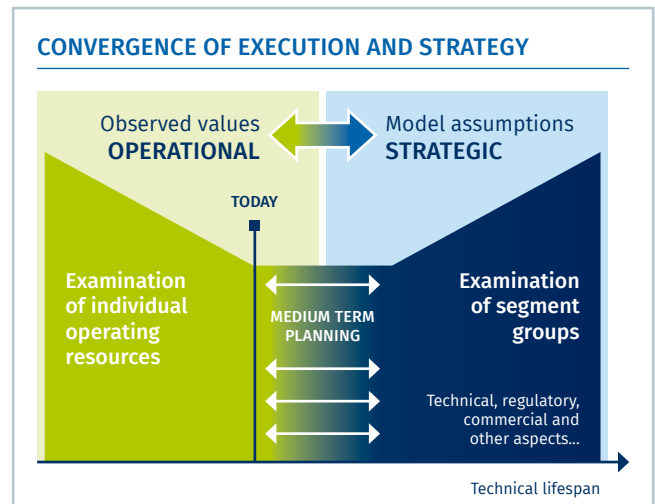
CONVERGENCE OF EXECUTION AND STRATEGY

Observed values
OPERATIONAL

Model assumptions
STRATEGIC

TODAY

Examination of individual operating resources

MEDIUM TERM PLANNING

Examination of segment groups

Technical, regulatory, commercial and other aspects...

Technical lifespan